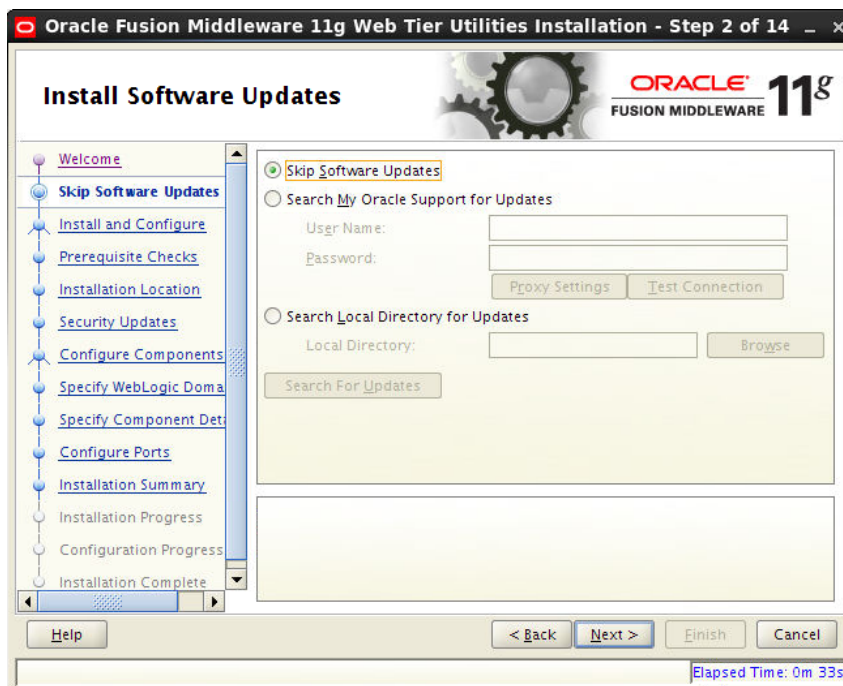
Oracle Fusion Middleware 11g Web Tier Utilities Installation - Step 2 of 14

Install Software Updates

ORACLE
FUSION MIDDLEWARE 11g

Welcome
Skip Software Updates
Install and Configure
Prerequisite Checks
Installation Location
Security Updates
Configure Components
Specify WebLogic Doma
Specify Component Det
Configure Ports
Installation Summary
Installation Progress
Configuration Progress
Installation Complete

Skip Software Updates
Search My Oracle Support for Updates
User Name:
Password:
Proxy Settings
Test Connection
Search Local Directory for Updates
Local Directory:
Browse
Search For Updates

Help
< Back
Next >
Finish
Cancel

Elapsed Time: 0m 33s